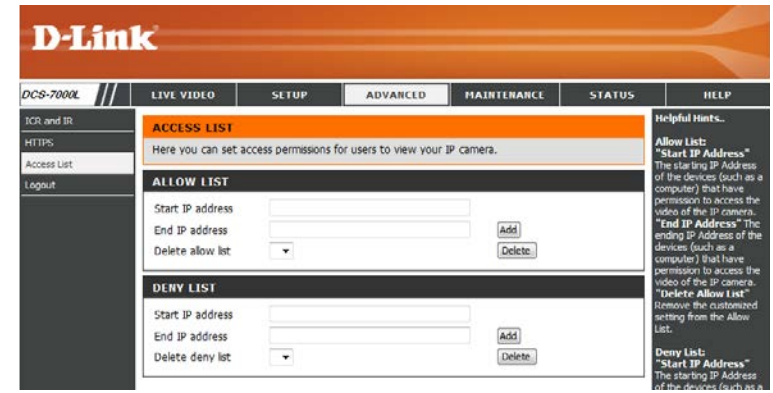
D-Link

DCS-7000L

LIVE VIDEO | SETUP | ADVANCED | MAINTENANCE | STATUS | HELP

ICR and IR
HTTPS
Access List
Logout

ACCESS LIST
Here you can set access permissions for users to view your IP camera.

ALLOW LIST
Start IP address
End IP address
Add
Delete allow list
Delete

DENY LIST
Start IP address
End IP address
Add
Delete deny list
Delete

Helpful Hints..

Allow List:
"Start IP Address"
The starting IP Address of the devices (such as a computer) that have permission to access the video of the IP camera.
"End IP Address" The ending IP Address of the devices (such as a computer) that have permission to access the video of the IP camera.
"Delete Allow List"
Remove the customized setting from the Allow List.

Deny List:
"Start IP Address"
The starting IP Address of the devices (such as a